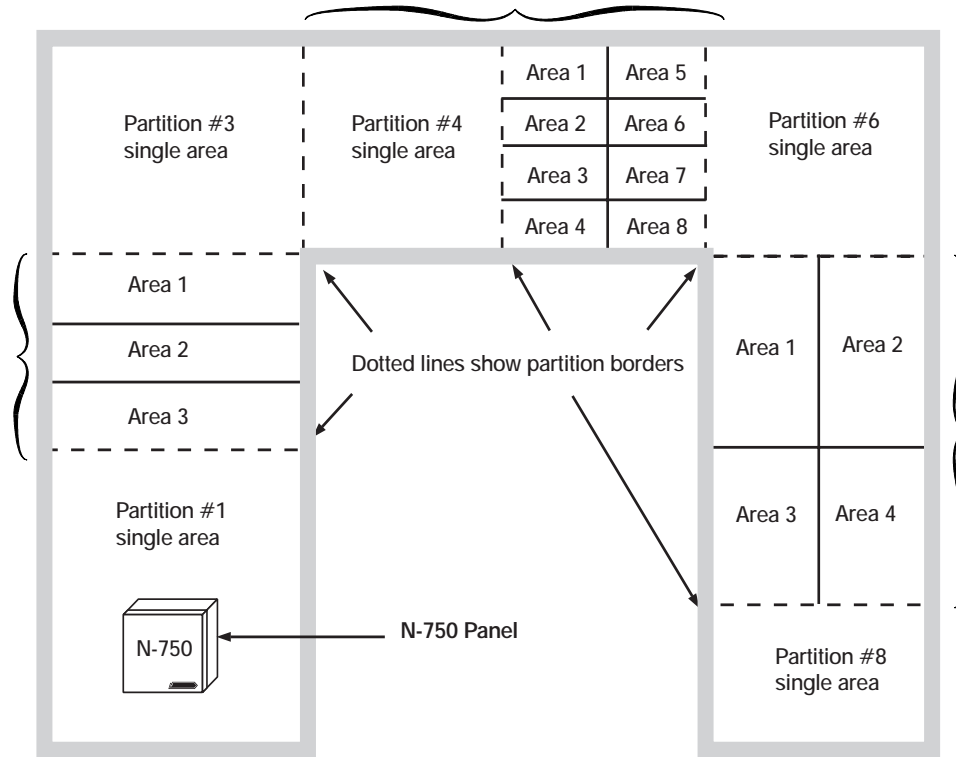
Partition #3
single area

Partition #4
single area

Area 1
Area 5
Area 2
Area 6
Area 3
Area 7
Area 4
Area 8

Partition #6
single area

Area 1
Area 2
Area 3

Dotted lines show partition borders

Area 1
Area 2
Area 3
Area 4

Partition #1
single area

N-750

N-750 Panel

Partition #8
single area